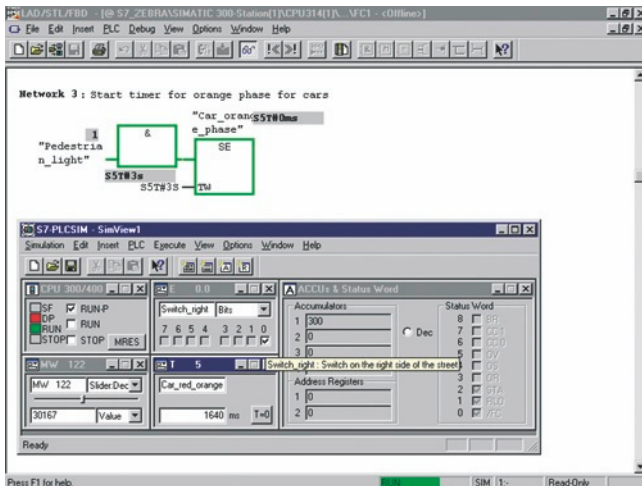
LAD/STL/FBD - [@ S7_ZEBRA\SIMATIC 300-Station(1)\CPU314(1)\...\FC1 - <Offline>]
File Edit Insert PLC Debug View Options Window Help

Network 3 : Start timer for orange phase for cars

"Car_orange_phase" S5T#0ms

1
"Pedestrian_light"

&

SE

S5T#3s
S5T#3S — TW

S7-PLCSIM - SimView1
Simulation Edit Insert PLC Execute View Options Window Help

CPU 300/400
SF ☑ RUN-P
DP ☐ RUN
RUN
STOP ☐ STOP MRES

E 0.0
Switch_right Bits
7 6 5 4 3 2 1 0

ACCUs & Status Word
Accumulators
1 300
2 0
3 0
Dec

Status Word
8 BR
7 CC1
6 CC0
5 OV
4 OS
3 OR
2 STA
1 RLO
0 /FC

MW 122
MW 122 Slider:Dec
30167 Value

T 5
Car_red_orange
1640 ms T=0

Switch_right : Switch on the right side of the street

Address Registers
1 0
2 0

Ready

Press F1 for help.
RUN SIM 1- Read-Only